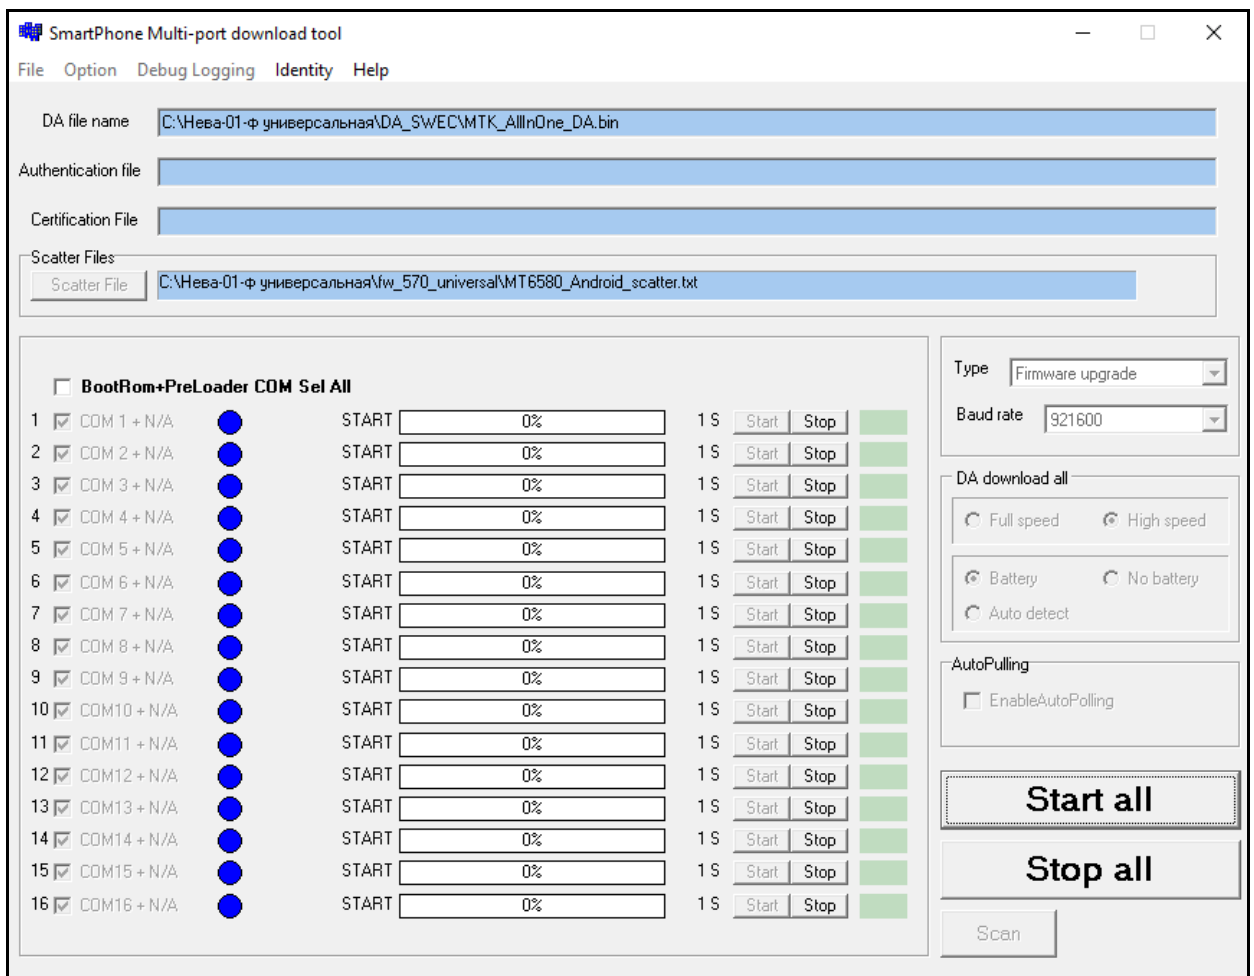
SmartPhone Multi-port download tool

File Option Debug Logging Identity Help

DA file name C:\Нева-01-ф универсальная\DA_SWEC\MTK_AllInOne_DA.bin

Authentication file

Certification File

Scatter Files

Scatter File C:\Нева-01-ф универсальная\fw_570_universal\MT6580_Android_scatter.txt

BootRom+PreLoader COM Sel All

| | | | | | | |
|---|---|---|---|---|---|---|
| 1 | COM 1 + N/A | START | 0% | 1 S | Start | Stop |
| 2 | COM 2 + N/A | START | 0% | 1 S | Start | Stop |
| 3 | COM 3 + N/A | START | 0% | 1 S | Start | Stop |
| 4 | COM 4 + N/A | START | 0% | 1 S | Start | Stop |
| 5 | COM 5 + N/A | START | 0% | 1 S | Start | Stop |
| 6 | COM 6 + N/A | START | 0% | 1 S | Start | Stop |
| 7 | COM 7 + N/A | START | 0% | 1 S | Start | Stop |
| 8 | COM 8 + N/A | START | 0% | 1 S | Start | Stop |
| 9 | COM 9 + N/A | START | 0% | 1 S | Start | Stop |
| 10 | COM10 + N/A | START | 0% | 1 S | Start | Stop |
| 11 | COM11 + N/A | START | 0% | 1 S | Start | Stop |
| 12 | COM12 + N/A | START | 0% | 1 S | Start | Stop |
| 13 | COM13 + N/A | START | 0% | 1 S | Start | Stop |
| 14 | COM14 + N/A | START | 0% | 1 S | Start | Stop |
| 15 | COM15 + N/A | START | 0% | 1 S | Start | Stop |
| 16 | COM16 + N/A | START | 0% | 1 S | Start | Stop |

Type Firmware upgrade

Baud rate 921600

DA download all

Full speed High speed

Battery No battery

Auto detect

AutoPulling

EnableAutoPolling

Start all

Stop all

Scan